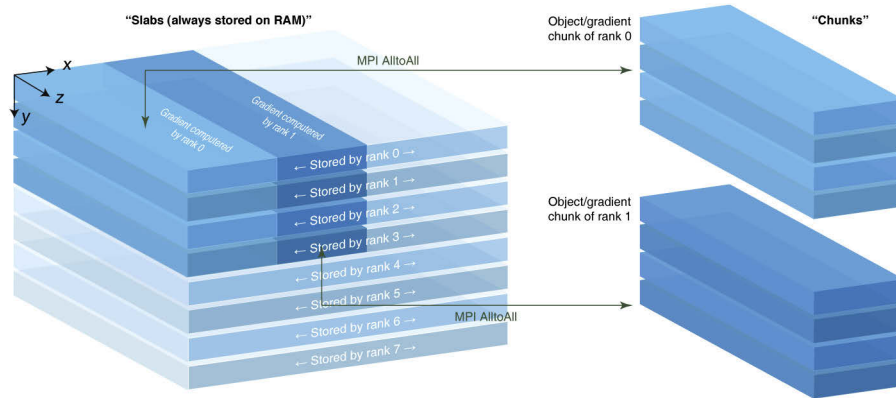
"Slabs (always stored on RAM)"

"Chunks"

x

z

y

MPI AlltoAll

Object/gradient chunk of rank 0

Gradient computered by rank 0

Gradient computered by rank 1

← Stored by rank 0 →

← Stored by rank 1 →

← Stored by rank 2 →

← Stored by rank 3 →

← Stored by rank 4 →

← Stored by rank 5 →

← Stored by rank 6 →

← Stored by rank 7 →

Object/gradient chunk of rank 1

MPI AlltoAll